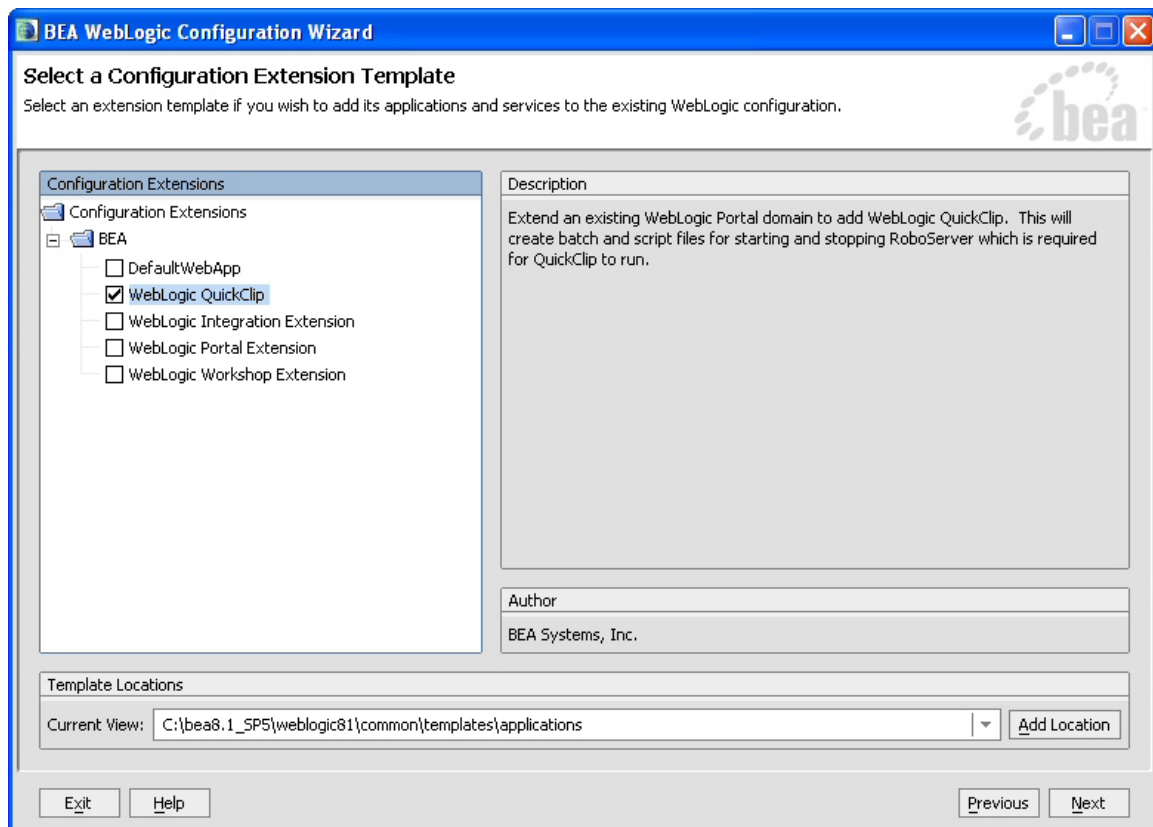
BEA WebLogic Configuration Wizard

Select a Configuration Extension Template

Select an extension template if you wish to add its applications and services to the existing WebLogic configuration.

bea

Configuration Extensions

Configuration Extensions

BEA

DefaultWebApp

WebLogic QuickClip

WebLogic Integration Extension

WebLogic Portal Extension

WebLogic Workshop Extension

Description

Extend an existing WebLogic Portal domain to add WebLogic QuickClip. This will create batch and script files for starting and stopping RoboServer which is required for QuickClip to run.

Author

BEA Systems, Inc.

Template Locations

Current View: C:\bea8.1_SP5\weblogic81\common\templates\applications

Add Location

Exit

Help

Previous

Next